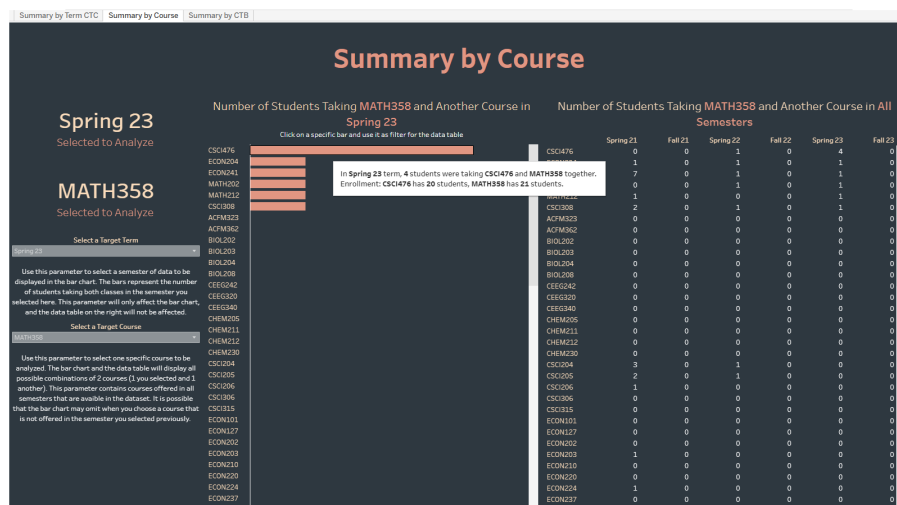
Summary by Term CTC | Summary by Course | Summary by CTB

Summary by Course

Spring 23
Selected to Analyze

MATH358
Selected to Analyze

Select a Target Term
Spring 23

Use this parameter to select a semester of data to be displayed in the bar chart. The bars represent the number of students taking both classes in the semester you selected here. This parameter will only affect the bar chart, and the data table on the right will not be affected.

Select a Target Course
MATH358

Use this parameter to select one specific course to be analyzed. The bar chart and the data table will display all possible combinations of 2 courses (1 you selected and 1 another). This parameter contains courses offered in all semesters that are avaible in the dataset. It is possible that the bar chart may omit when you choose a course that is not offered in the semester you selected previously.

Number of Students Taking MATH358 and Another Course in Spring 23
Click on a specific bar and use it as filter for the data table

CSCI476
ECON204
ECON241
MATH202
MATH212
CSCI308
ACFM323
ACFM362
BIOL202
BIOL203
BIOL204
BIOL208
CEEG242
CEEG320
CEEG340
CHEM205
CHEM211
CHEM212
CHEM230
CSCI204
CSCI205
CSCI206
CSCI306
CSCI315
ECON101
ECON127
ECON202
ECON203
ECON210
ECON220
ECON224
ECON237

In Spring 23 term, 4 students were taking CSCI476 and MATH358 together.
Enrollment: CSCI476 has 20 students, MATH358 has 21 students.

Number of Students Taking MATH358 and Another Course in All Semesters

| | Spring 21 | Fall 21 | Spring 22 | Fall 22 | Spring 23 | Fall 23 |
|---|---|---|---|---|---|---|
| CSCI476 | 0 | 0 | 1 | 0 | 4 | 0 |
| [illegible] | 1 | 0 | 1 | 0 | 1 | 0 |
| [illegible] | 7 | 0 | 1 | 0 | 1 | 0 |
| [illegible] | 0 | 0 | 1 | 0 | 1 | 0 |
| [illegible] | 1 | 0 | 0 | 0 | 1 | 0 |
| CSCI308 | 2 | 0 | 1 | 0 | 1 | 0 |
| ACFM323 | 0 | 0 | 0 | 0 | 0 | 0 |
| ACFM362 | 0 | 0 | 0 | 0 | 0 | 0 |
| BIOL202 | 0 | 0 | 0 | 0 | 0 | 0 |
| BIOL203 | 0 | 0 | 0 | 0 | 0 | 0 |
| BIOL204 | 0 | 0 | 0 | 0 | 0 | 0 |
| BIOL208 | 0 | 0 | 0 | 0 | 0 | 0 |
| CEEG242 | 0 | 0 | 0 | 0 | 0 | 0 |
| CEEG320 | 0 | 0 | 0 | 0 | 0 | 0 |
| CEEG340 | 0 | 0 | 0 | 0 | 0 | 0 |
| CHEM205 | 0 | 0 | 0 | 0 | 0 | 0 |
| CHEM211 | 0 | 0 | 0 | 0 | 0 | 0 |
| CHEM212 | 0 | 0 | 0 | 0 | 0 | 0 |
| CHEM230 | 0 | 0 | 0 | 0 | 0 | 0 |
| CSCI204 | 3 | 0 | 1 | 0 | 0 | 0 |
| CSCI205 | 2 | 0 | 1 | 0 | 0 | 0 |
| CSCI206 | 1 | 0 | 0 | 0 | 0 | 0 |
| CSCI306 | 0 | 0 | 0 | 0 | 0 | 0 |
| CSCI315 | 0 | 0 | 0 | 0 | 0 | 0 |
| ECON101 | 0 | 0 | 0 | 0 | 0 | 0 |
| ECON127 | 0 | 0 | 0 | 0 | 0 | 0 |
| ECON202 | 0 | 0 | 0 | 0 | 0 | 0 |
| ECON203 | 1 | 0 | 0 | 0 | 0 | 0 |
| ECON210 | 0 | 0 | 0 | 0 | 0 | 0 |
| ECON220 | 0 | 0 | 0 | 0 | 0 | 0 |
| ECON224 | 1 | 0 | 0 | 0 | 0 | 0 |
| ECON237 | 0 | 0 | 0 | 0 | 0 | 0 |